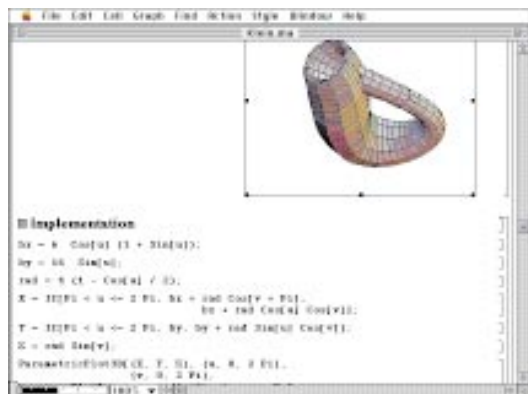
File Edit Cell Graph Find Action Style Window Help

Klein.ma

Implementation

bx = 6 Cos[u] (1 + Sin[u]);

by = 16 Sin[u];

rad = 4 (1 - Cos[u] / 2);

X = If[Pi < u <= 2 Pi, bx + rad Cos[v + Pi], bx + rad Cos[u] Cos[v]];

Y = If[Pi < u <= 2 Pi, by, by + rad Sin[u] Cos[v]];

Z = rad Sin[v];

ParametricPlot3D[{X, Y, Z}, {u, 0, 2 Pi}, {v, 0, 2 Pi},

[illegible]